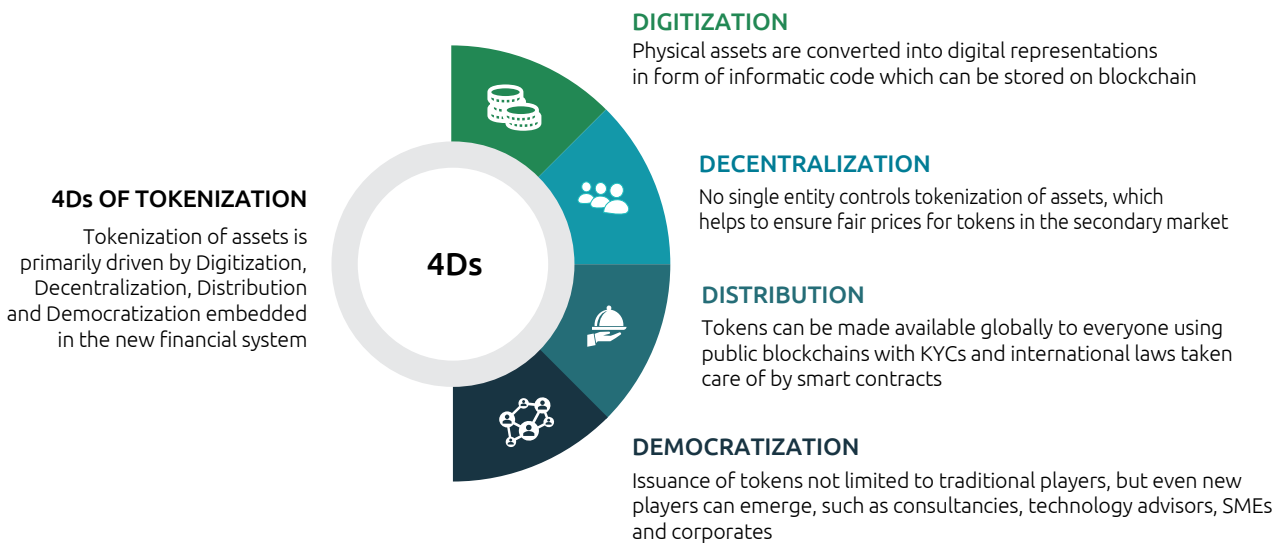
4Ds OF TOKENIZATION

Tokenization of assets is primarily driven by Digitization, Decentralization, Distribution and Democratization embedded in the new financial system

4Ds

DIGITIZATION

Physical assets are converted into digital representations in form of informatic code which can be stored on blockchain

DECENTRALIZATION

No single entity controls tokenization of assets, which helps to ensure fair prices for tokens in the secondary market

DISTRIBUTION

Tokens can be made available globally to everyone using public blockchains with KYCs and international laws taken care of by smart contracts

DEMOCRATIZATION

Issuance of tokens not limited to traditional players, but even new players can emerge, such as consultancies, technology advisors, SMEs and corporates